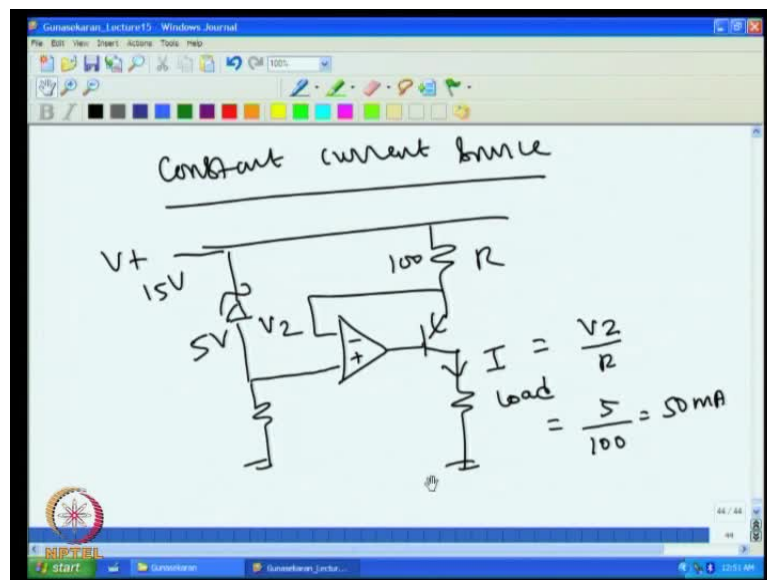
Gunasekaran_Lecture15 - Windows Journal

File Edit View Insert Actions Tools Help

100%

Constant current source

V+

15V

100

R

5V

V2

−

+

$I = \frac{V2}{R}$

Load

$= \frac{5}{100} = 50mA$

44 / 44

NPTEL

start

Gunasekaran

Gunasekaran_Lectur...

12:51 AM